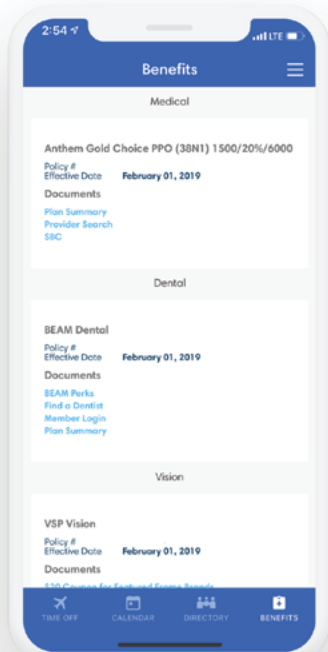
2:54

LTE

Benefits

Medical

Anthem Gold Choice PPO (38N1) 1500/20%/6000

Policy #
Effective Date February 01, 2019

Documents

Plan Summary
Provider Search
SBC

Dental

BEAM Dental

Policy #
Effective Date February 01, 2019

Documents

BEAM Perks
Find a Dentist
Member Login
Plan Summary

Vision

VSP Vision

Policy #
Effective Date February 01, 2019

Documents

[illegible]

TIME OFF
CALENDAR
DIRECTORY
BENEFITS